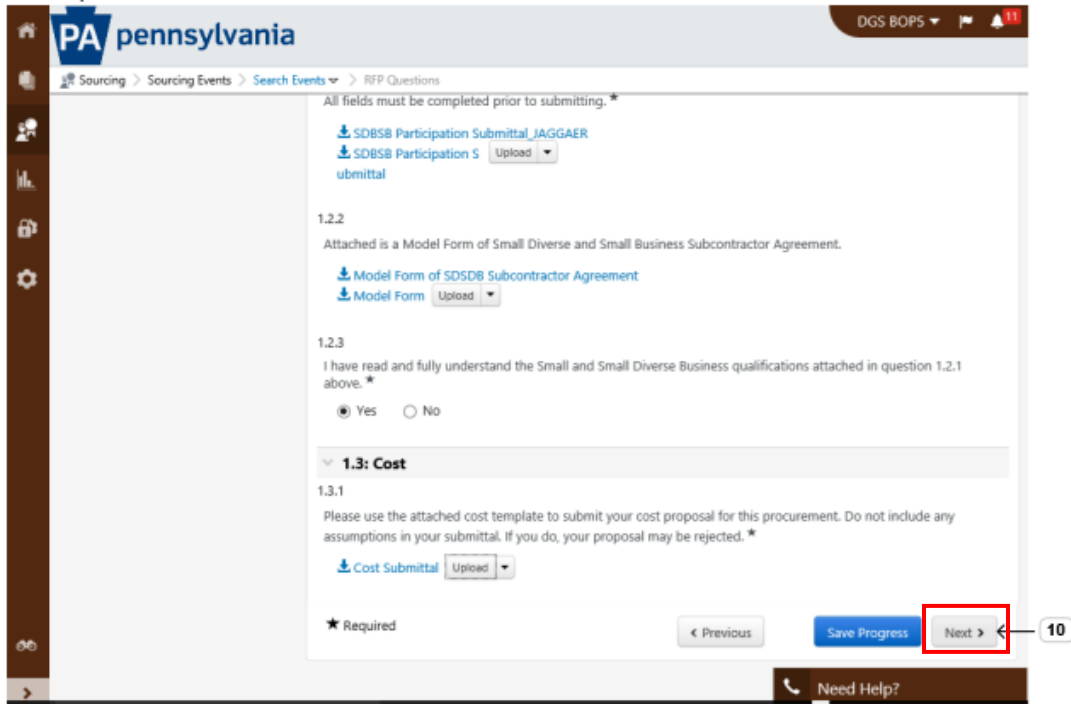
PA pennsylvania

DGS BOPS 11

Sourcing > Sourcing Events > Search Events > RFP Questions

All fields must be completed prior to submitting. ★

SDBSB Participation Submittal_JAGGAER
SDBSB Participation Submittal Upload

1.2.2
Attached is a Model Form of Small Diverse and Small Business Subcontractor Agreement.

Model Form of SDSDB Subcontractor Agreement
Model Form Upload

1.2.3
I have read and fully understand the Small and Small Diverse Business qualifications attached in question 1.2.1 above. ★

Yes No

1.3: Cost

1.3.1
Please use the attached cost template to submit your cost proposal for this procurement. Do not include any assumptions in your submittal. If you do, your proposal may be rejected. ★

Cost Submittal Upload

★ Required

‹ Previous Save Progress Next ›

10

Need Help?